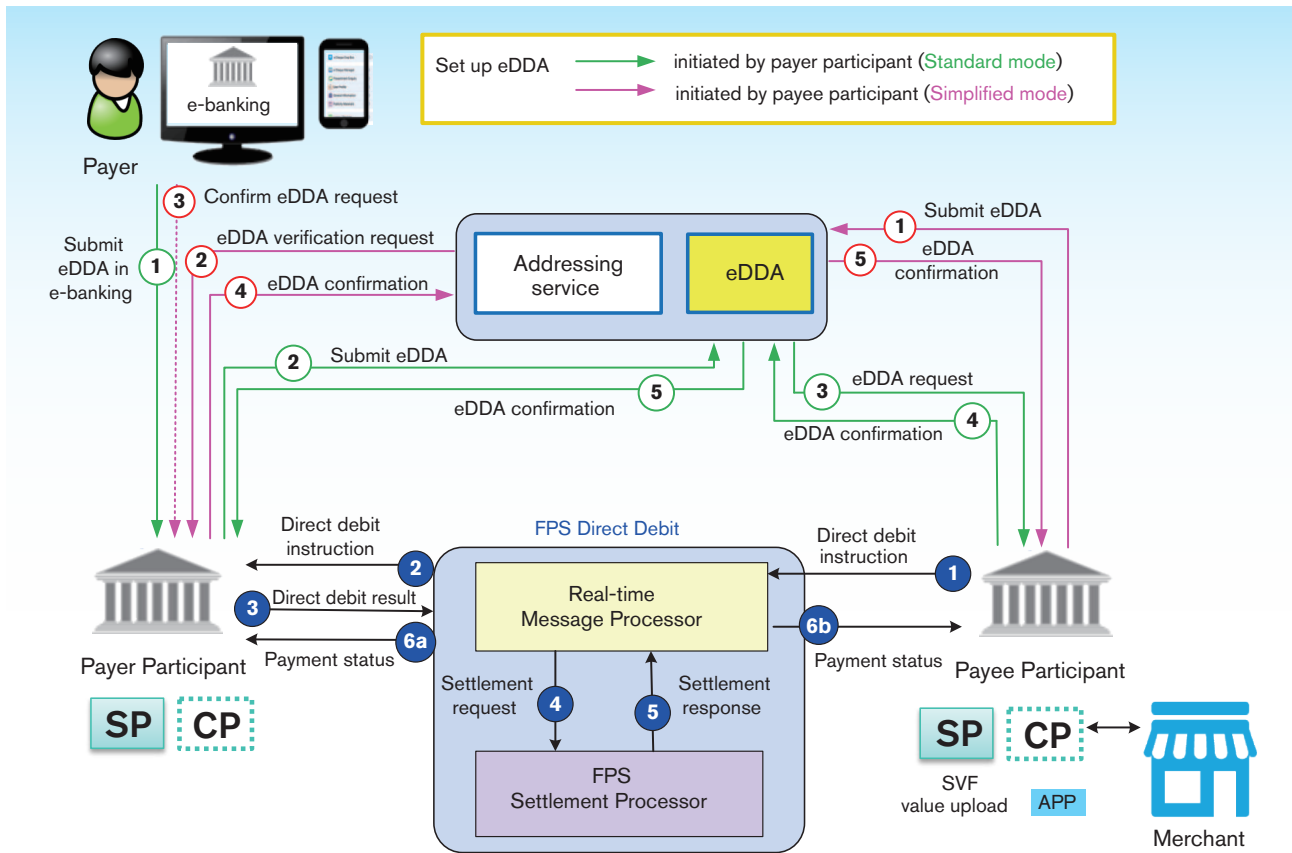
Set up eDDA initiated by payer participant (Standard mode)
initiated by payee participant (Simplified mode)

e-banking

Payer

3 Confirm eDDA request

Submit eDDA in e-banking 1

2 eDDA verification request

4 eDDA confirmation

Addressing service

eDDA

1 Submit eDDA

5 eDDA confirmation

2 Submit eDDA

5 eDDA confirmation

3 eDDA request

4 eDDA confirmation

FPS Direct Debit

Direct debit instruction 2

3 Direct debit result

Payment status 6a

Real-time Message Processor

Direct debit instruction 1

6b Payment status

Payer Participant

Payee Participant

Settlement request 4

5 Settlement response

FPS Settlement Processor

SP CP

SP CP

SVF value upload

APP

Merchant